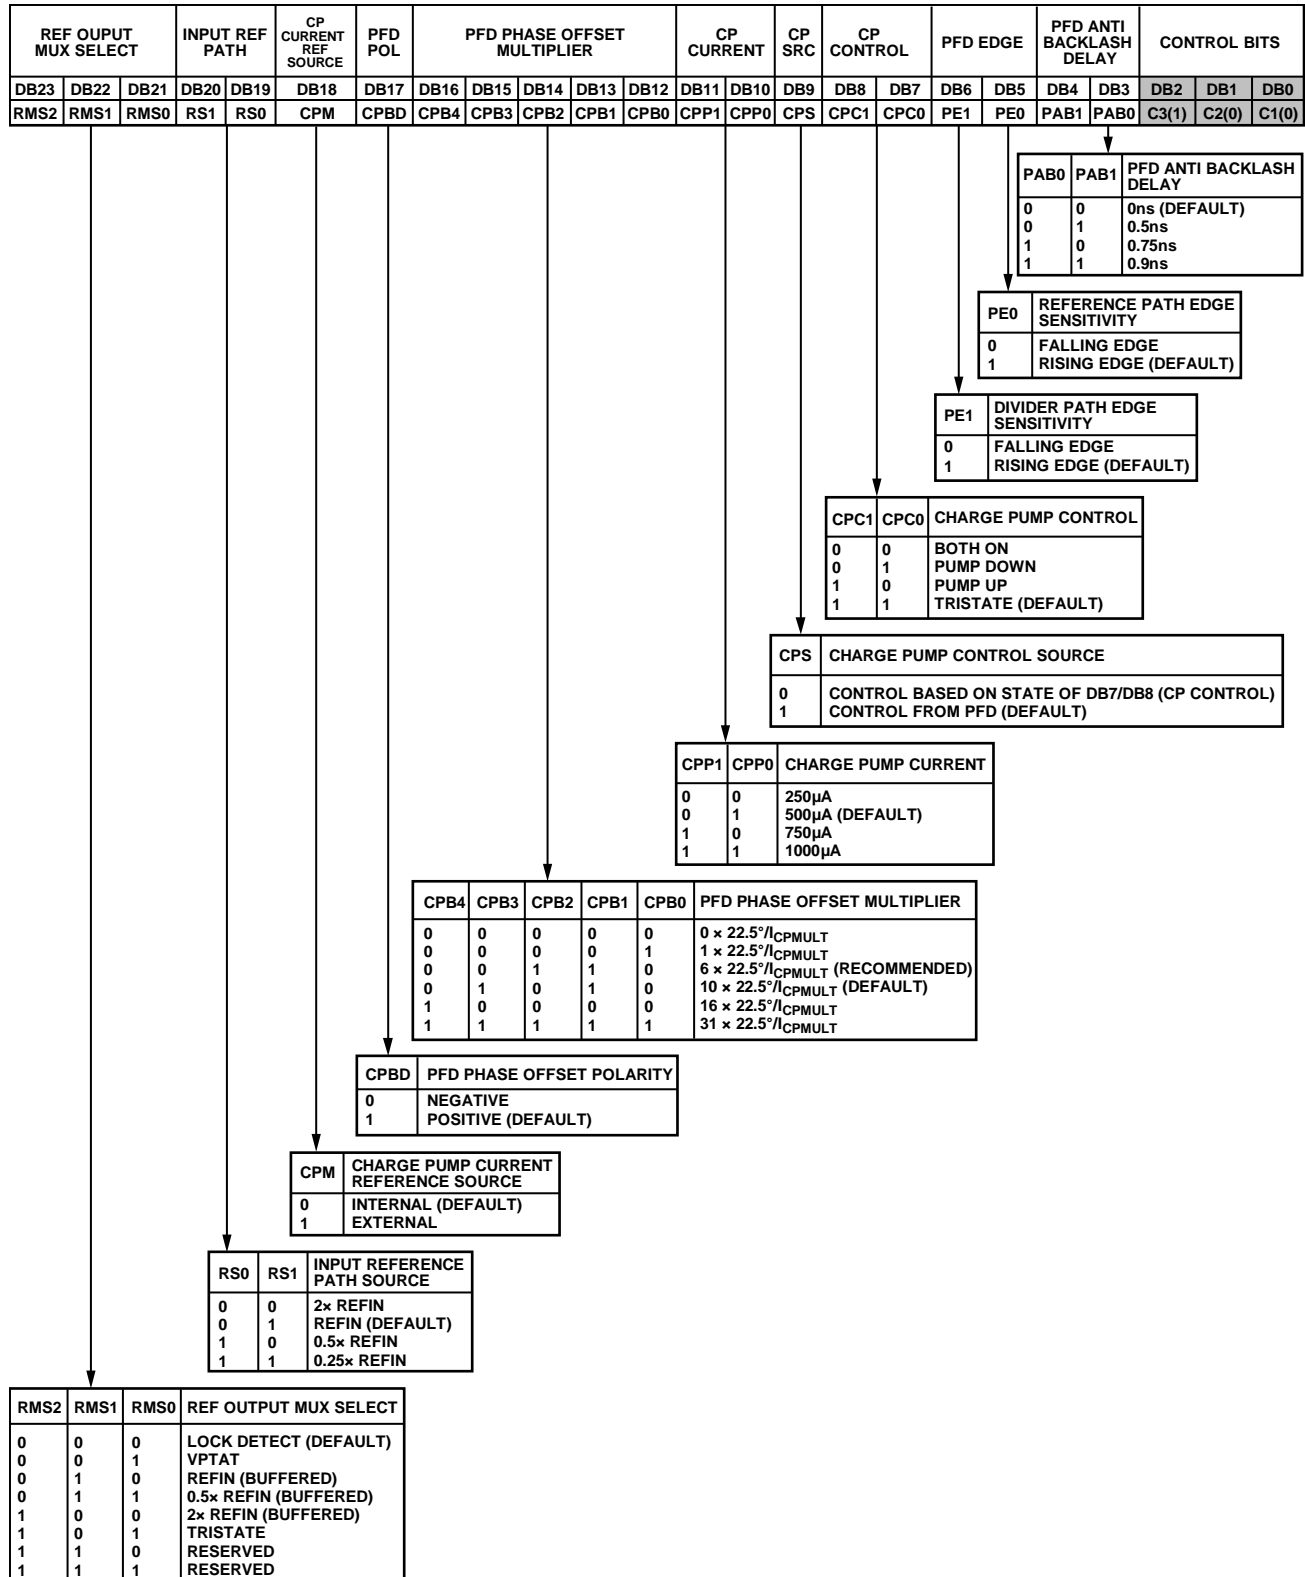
| REF OUPUT MUX SELECT | | | INPUT REF PATH | | CP CURRENT REF SOURCE | PFD POL | PFD PHASE OFFSET MULTIPLIER | | | | | CP CURRENT | | CP SRC | CP CONTROL | | PFD EDGE | | PFD ANTI BACKLASH DELAY | | CONTROL BITS | | |
|---|---|---|---|---|---|---|---|---|---|---|---|---|---|---|---|---|---|---|---|---|---|---|---|
| DB23 | DB22 | DB21 | DB20 | DB19 | DB18 | DB17 | DB16 | DB15 | DB14 | DB13 | DB12 | DB11 | DB10 | DB9 | DB8 | DB7 | DB6 | DB5 | DB4 | DB3 | DB2 | DB1 | DB0 |
| RMS2 | RMS1 | RMS0 | RS1 | RS0 | CPM | CPBD | CPB4 | CPB3 | CPB2 | CPB1 | CPB0 | CPP1 | CPP0 | CPS | CPC1 | CPC0 | PE1 | PE0 | PAB1 | PAB0 | C3(1) | C2(0) | C1(0) |

| PAB0 | PAB1 | PFD ANTI BACKLASH DELAY |
|---|---|---|
| 0 | 0 | 0ns (DEFAULT) |
| 0 | 1 | 0.5ns |
| 1 | 0 | 0.75ns |
| 1 | 1 | 0.9ns |

| PE0 | REFERENCE PATH EDGE SENSITIVITY |
|---|---|
| 0 | FALLING EDGE |
| 1 | RISING EDGE (DEFAULT) |

| PE1 | DIVIDER PATH EDGE SENSITIVITY |
|---|---|
| 0 | FALLING EDGE |
| 1 | RISING EDGE (DEFAULT) |

| CPC1 | CPC0 | CHARGE PUMP CONTROL |
|---|---|---|
| 0 | 0 | BOTH ON |
| 0 | 1 | PUMP DOWN |
| 1 | 0 | PUMP UP |
| 1 | 1 | TRISTATE (DEFAULT) |

| CPS | CHARGE PUMP CONTROL SOURCE |
|---|---|
| 0 | CONTROL BASED ON STATE OF DB7/DB8 (CP CONTROL) |
| 1 | CONTROL FROM PFD (DEFAULT) |

| CPP1 | CPP0 | CHARGE PUMP CURRENT |
|---|---|---|
| 0 | 0 | 250µA |
| 0 | 1 | 500µA (DEFAULT) |
| 1 | 0 | 750µA |
| 1 | 1 | 1000µA |

| CPB4 | CPB3 | CPB2 | CPB1 | CPB0 | PFD PHASE OFFSET MULTIPLIER |
|---|---|---|---|---|---|
| 0 | 0 | 0 | 0 | 0 | 0 × 22.5°/$I_{CPMULT}$ |
| 0 | 0 | 0 | 0 | 1 | 1 × 22.5°/$I_{CPMULT}$ |
| 0 | 0 | 1 | 1 | 0 | 6 × 22.5°/$I_{CPMULT}$ (RECOMMENDED) |
| 0 | 1 | 0 | 1 | 0 | 10 × 22.5°/$I_{CPMULT}$ (DEFAULT) |
| 1 | 0 | 0 | 0 | 0 | 16 × 22.5°/$I_{CPMULT}$ |
| 1 | 1 | 1 | 1 | 1 | 31 × 22.5°/$I_{CPMULT}$ |

| CPBD | PFD PHASE OFFSET POLARITY |
|---|---|
| 0 | NEGATIVE |
| 1 | POSITIVE (DEFAULT) |

| CPM | CHARGE PUMP CURRENT REFERENCE SOURCE |
|---|---|
| 0 | INTERNAL (DEFAULT) |
| 1 | EXTERNAL |

| RS0 | RS1 | INPUT REFERENCE PATH SOURCE |
|---|---|---|
| 0 | 0 | 2× REFIN |
| 0 | 1 | REFIN (DEFAULT) |
| 1 | 0 | 0.5× REFIN |
| 1 | 1 | 0.25× REFIN |

| RMS2 | RMS1 | RMS0 | REF OUTPUT MUX SELECT |
|---|---|---|---|
| 0 | 0 | 0 | LOCK DETECT (DEFAULT) |
| 0 | 0 | 1 | VPTAT |
| 0 | 1 | 0 | REFIN (BUFFERED) |
| 0 | 1 | 1 | 0.5× REFIN (BUFFERED) |
| 1 | 0 | 0 | 2× REFIN (BUFFERED) |
| 1 | 0 | 1 | TRISTATE |
| 1 | 1 | 0 | RESERVED |
| 1 | 1 | 1 | RESERVED |